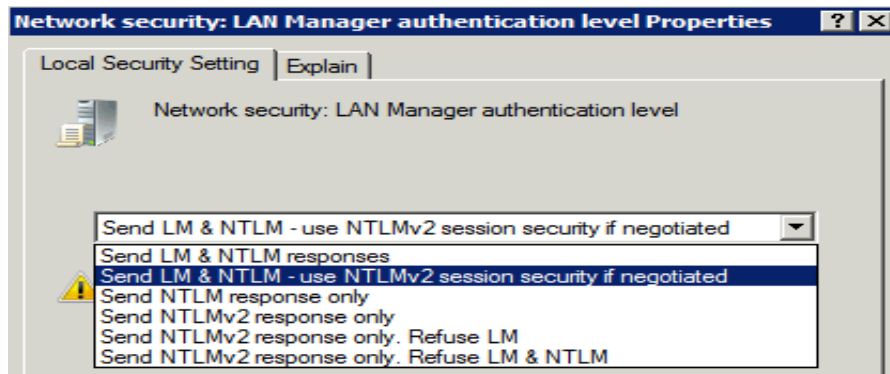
Network security: LAN Manager authentication level Properties ? X

Local Security Setting | Explain

Network security: LAN Manager authentication level

Send LM & NTLM - use NTLMv2 session security if negotiated

Send LM & NTLM responses
Send LM & NTLM - use NTLMv2 session security if negotiated
Send NTLM response only
Send NTLMv2 response only
Send NTLMv2 response only. Refuse LM
Send NTLMv2 response only. Refuse LM & NTLM